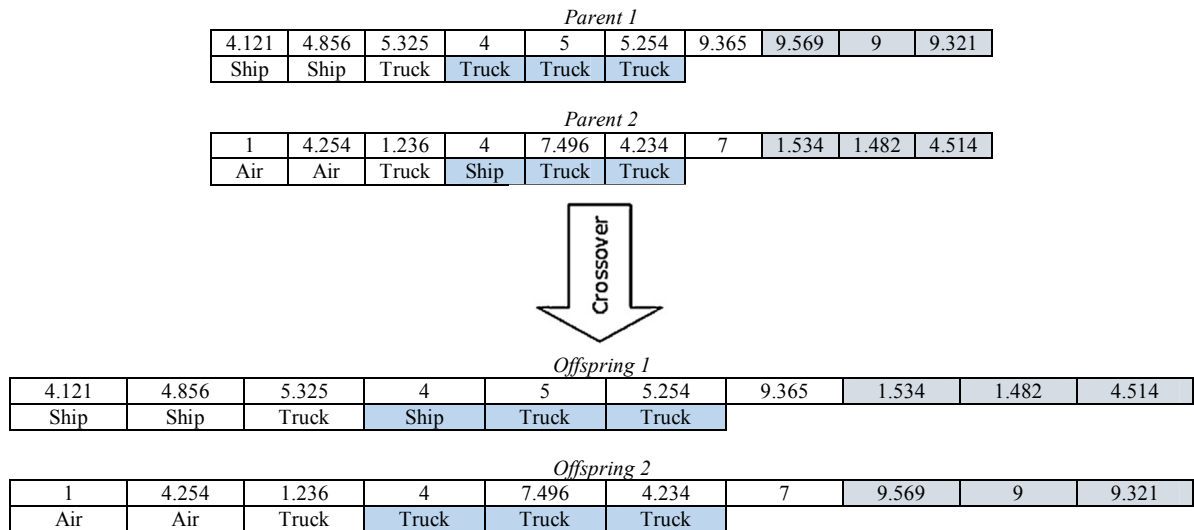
*Parent 1*

| 4.121 | 4.856 | 5.325 | 4 | 5 | 5.254 | 9.365 | 9.569 | 9 | 9.321 |
|---|---|---|---|---|---|---|---|---|---|
| Ship | Ship | Truck | Truck | Truck | Truck | | | | |

*Parent 2*

| 1 | 4.254 | 1.236 | 4 | 7.496 | 4.234 | 7 | 1.534 | 1.482 | 4.514 |
|---|---|---|---|---|---|---|---|---|---|
| Air | Air | Truck | Ship | Truck | Truck | | | | |

Crossover

*Offspring 1*

| 4.121 | 4.856 | 5.325 | 4 | 5 | 5.254 | 9.365 | 1.534 | 1.482 | 4.514 |
|---|---|---|---|---|---|---|---|---|---|
| Ship | Ship | Truck | Ship | Truck | Truck | | | | |

*Offspring 2*

| 1 | 4.254 | 1.236 | 4 | 7.496 | 4.234 | 7 | 9.569 | 9 | 9.321 |
|---|---|---|---|---|---|---|---|---|---|
| Air | Air | Truck | Truck | Truck | Truck | | | | |